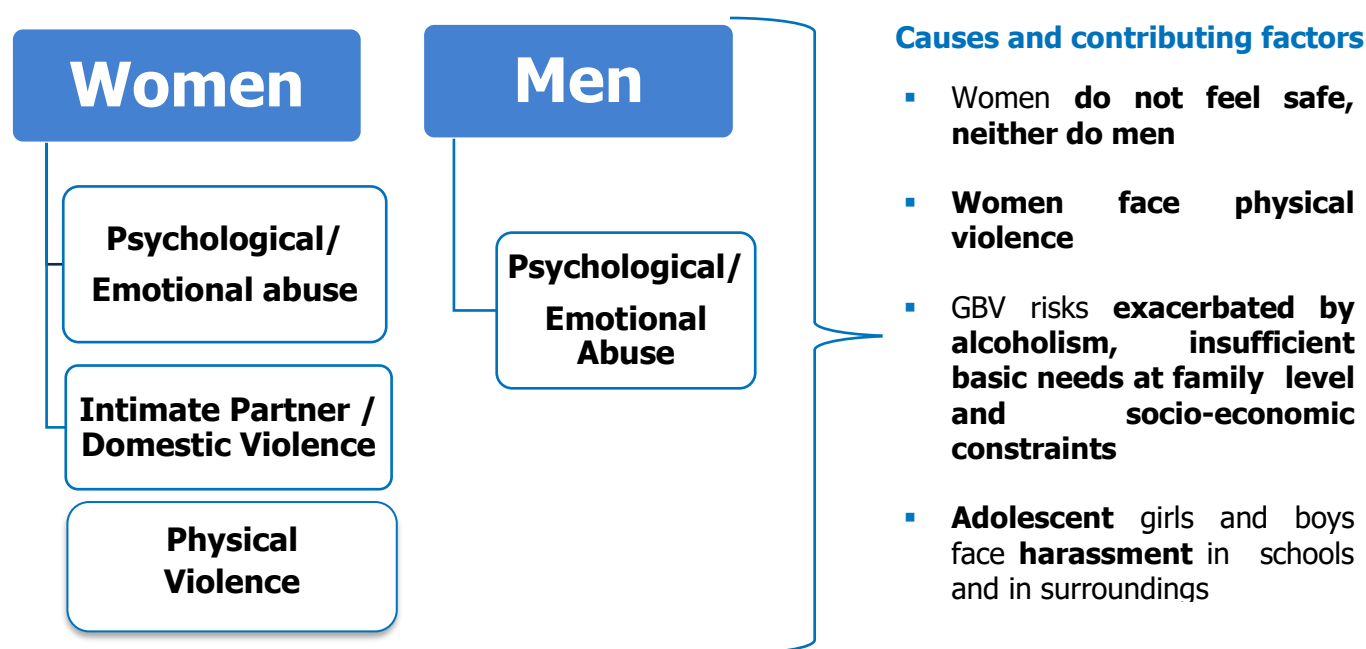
Women

Psychological/ Emotional abuse

Intimate Partner / Domestic Violence

Physical Violence

Men

Psychological/ Emotional Abuse

Causes and contributing factors

- Women **do not feel safe, neither do men**
- **Women face physical violence**
- GBV risks **exacerbated by alcoholism, insufficient basic needs at family level and socio-economic constraints**
- **Adolescent** girls and boys face **harassment** in schools and in surroundings